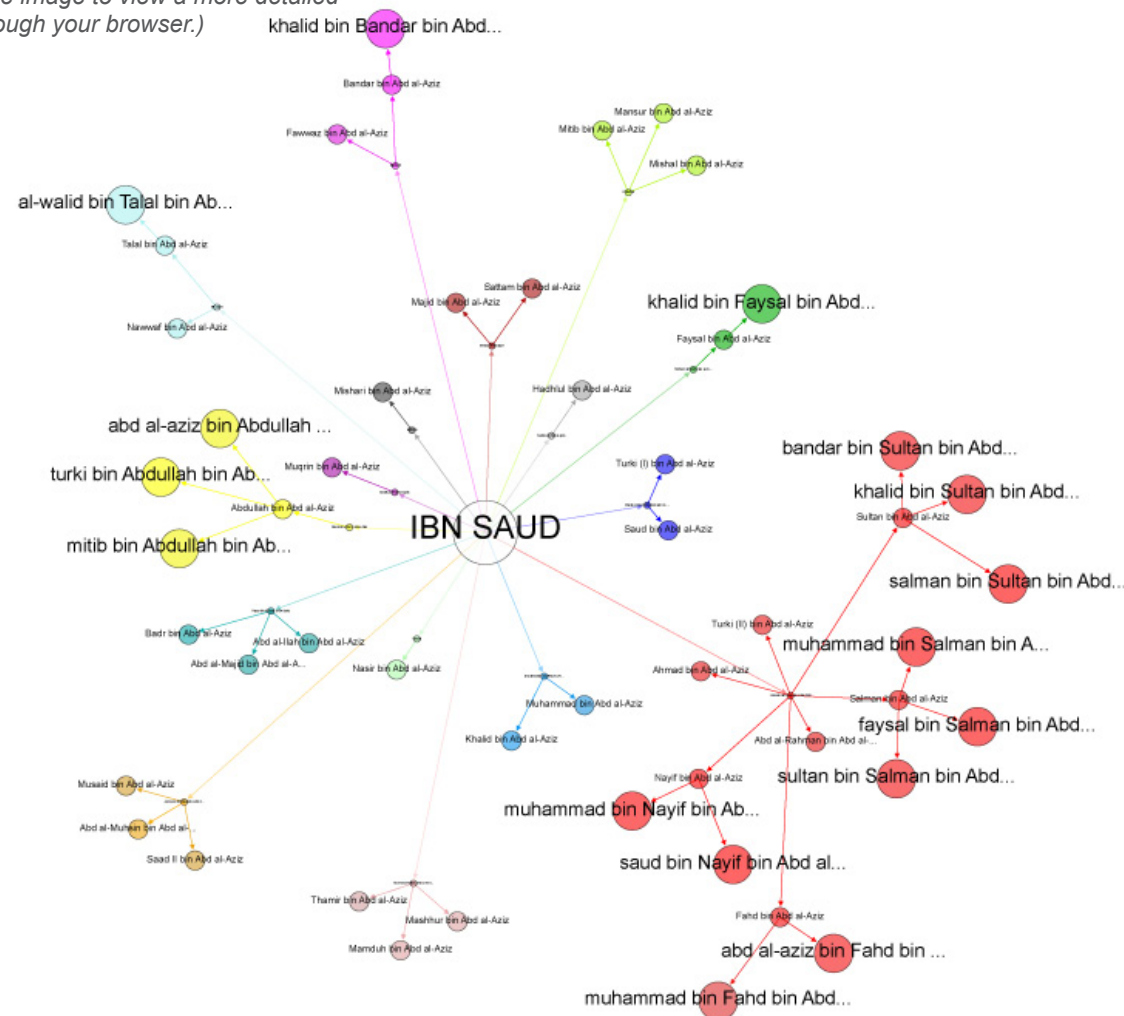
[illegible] image to view a more detailed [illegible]ough your browser.)

khalid bin Bandar bin Abd...
Bandar bin Abd al-Aziz
Fawwaz bin Abd al-Aziz
Mansur bin Abd al-Aziz
Mitib bin Abd al-Aziz
Mishal bin Abd al-Aziz
al-walid bin Talal bin Ab...
Talal bin Abd al-Aziz
Nawwaf bin Abd al-Aziz
Sattam bin Abd al-Aziz
Majid bin Abd al-Aziz
khalid bin Faysal bin Abd...
Faysal bin Abd al-Aziz
Mishari bin Abd al-Aziz
Hadhlul bin Abd al-Aziz
abd al-aziz bin Abdullah ...
bandar bin Sultan bin Abd...
Turki (I) bin Abd al-Aziz
Muqrin bin Abd al-Aziz
khalid bin Sultan bin Abd...
turki bin Abdullah bin Ab...
Abdullah bin Abd al-Aziz
Sultan bin Abd al-Aziz
IBN SAUD
Saud bin Abd al-Aziz
mitib bin Abdullah bin Ab...
salman bin Sultan bin Abd...
Turki (II) bin Abd al-Aziz
Badr bin Abd al-Aziz
Abd al-Ilah bin Abd al-Aziz
muhammad bin Salman bin A...
Abd al-Majid bin Abd al-A...
Nasir bin Abd al-Aziz
Ahmad bin Abd al-Aziz
Salman bin Abd al-Aziz
Muhammad bin Abd al-Aziz
faysal bin Salman bin Abd...
Khalid bin Abd al-Aziz
Abd al-Rahman bin Abd al-...
Nayif bin Abd al-Aziz
sultan bin Salman bin Abd...
Musaid bin Abd al-Aziz
muhammad bin Nayif bin Ab...
Abd al-Muhsin bin Abd al-...
Saad II bin Abd al-Aziz
saud bin Nayif bin Abd al...
Thamir bin Abd al-Aziz
Mashhur bin Abd al-Aziz
Fahd bin Abd al-Aziz
Mamduh bin Abd al-Aziz
abd al-aziz bin Fahd bin ...
muhammad bin Fahd bin Abd...